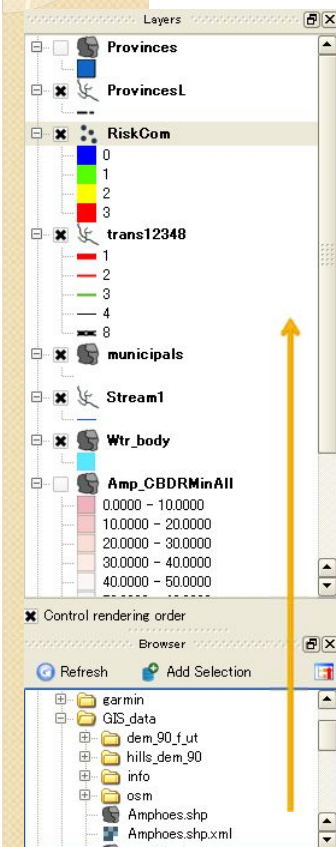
Layers

Provinces

ProvincesL

RiskCom

0

1

2

3

trans12348

1

2

3

4

8

municipals

Stream1

Wtr_body

Amp_CBDRMinAll

0.0000 - 10.0000

10.0000 - 20.0000

20.0000 - 30.0000

30.0000 - 40.0000

40.0000 - 50.0000

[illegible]

Control rendering order

Browser

Refresh

Add Selection

garmin

GIS_data

dem_90_f_ut

hills_dem_90

info

osm

Amphoes.shp

Amphoes.shp.xml